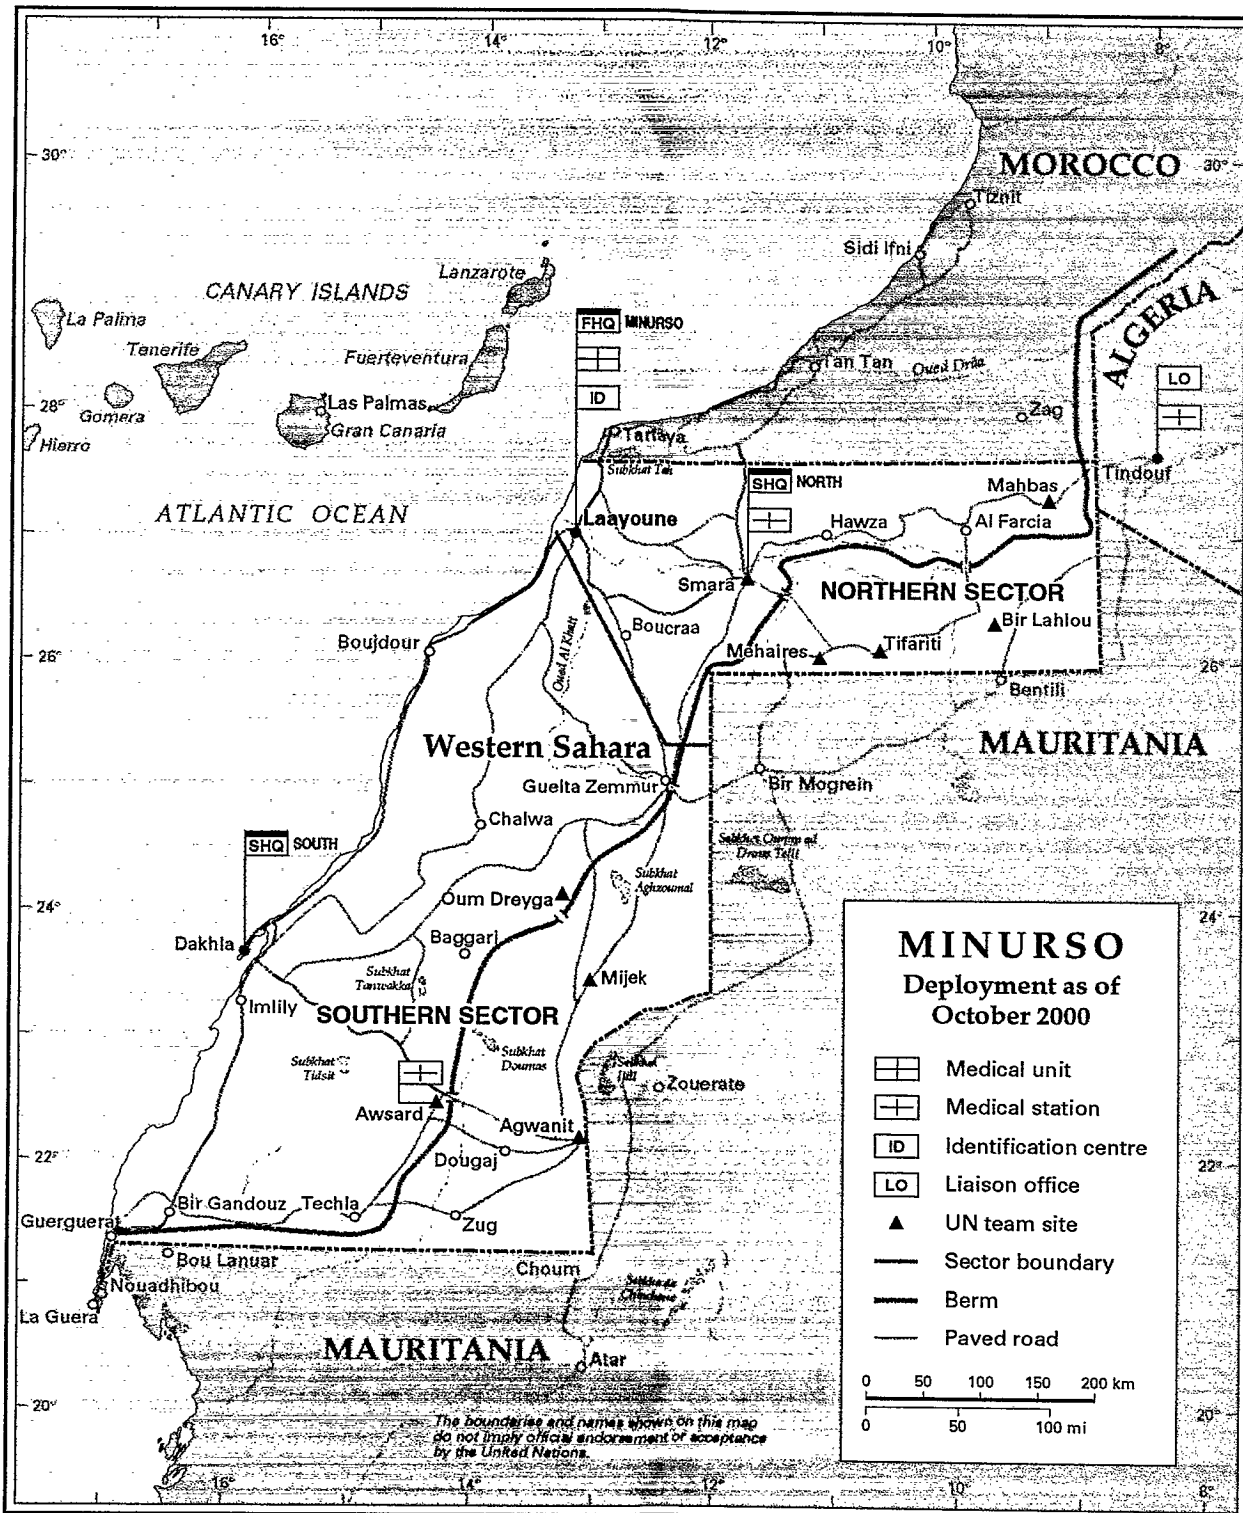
16° 14° 12° 10° 8°

30° 30°

MOROCCO

Tiznit

Sidi Ifni

CANARY ISLANDS

Lanzarote

La Palma

Tenerife

Fuerteventura

FHQ MINURSO

ID

Tan Tan

Oued Dria

ALGERIA

LO

28° 28°

Gomera

Las Palmas

Gran Canaria

Hierro

Zag

Tarfaya

Subkhat Tah

Tindouf

SHQ NORTH

Mahbas

ATLANTIC OCEAN

Laayoune

Hawza

Al Farcia

Smara

NORTHERN SECTOR

Boucraa

Bir Lahlou

Boujdour

Mehaires

Tifariti

26° 26°

Oued Al Khatt

Bentili

Western Sahara

MAURITANIA

Guelta Zemmur

Bir Mogrein

Chalwa

SHQ SOUTH

Sabkhat Gurrma al Drous Telli

Subkhat Aghzoumal

24° 24°

Oum Dreyga

Dakhla

Baggari

Subkhat Tanwakka

Mijek

Imlily

SOUTHERN SECTOR

Subkhat Tidsit

Subkhat Doumas

Subkhat Ijill

Zouerate

Awsard

Agwanit

22° 22°

Dougaj

Bir Gandouz

Techla

Guerguerat

Zug

Bou Lanuar

Choum

Nouadhibou

Sabkhat Chinchane

La Guera

MAURITANIA

Atar

20° 20°

The boundaries and names shown on this map do not imply official endorsement or acceptance by the United Nations.

16° 14° 12° 10° 8°

MINURSO
Deployment as of October 2000

Medical unit
Medical station
ID Identification centre
LO Liaison office
UN team site
Sector boundary
Berm
Paved road

0 50 100 150 200 km
0 50 100 mi